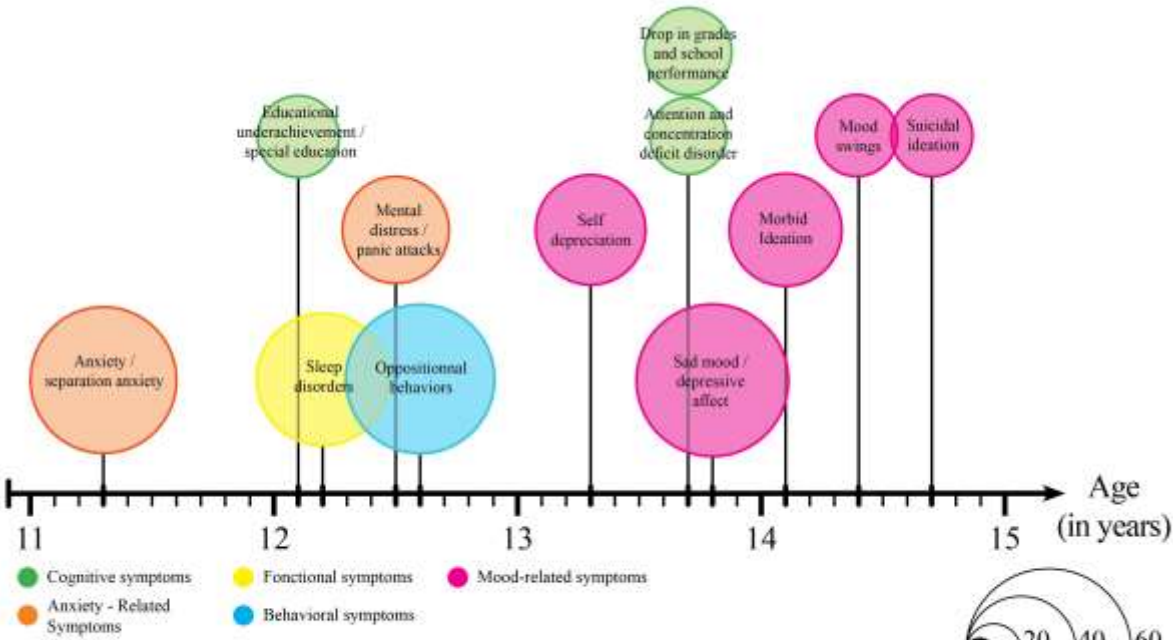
Drop in grades and school performance

Educational underachievement / special education

Attention and concentration deficit disorder

Mood swings

Suicidal ideation

Mental distress / panic attacks

Self depreciation

Morbid Ideation

Anxiety / separation anxiety

Sleep disorders

Oppositionnal behaviors

Sad mood / depressive affect

Age (in years)

11 12 13 14 15

Cognitive symptoms

Fonctional symptoms

Mood-related symptoms

Anxiety - Related Symptoms

Behavioral symptoms

20 40 60